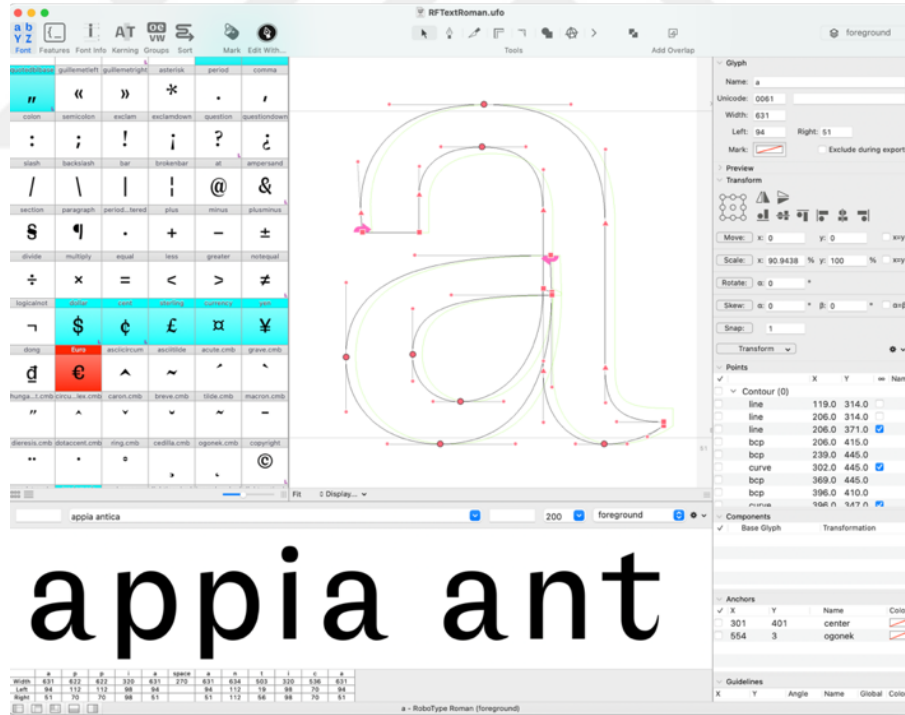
RFTextRoman.ufo

Font Features Font Info Kerning Groups Sort Mark Edit With...

Tools

Add Overlap

foreground

| quotedblbase | guillemetleft | guillemetright | asterisk | period | comma |
|---|---|---|---|---|---|
| „ | « | » | * | . | , |
| colon | semicolon | exclam | exclamdown | question | questiondown |
| : | ; | ! | ¡ | ? | ¿ |
| slash | backslash | bar | brokenbar | at | ampersand |
| / | \ | \| | ¦ | @ | & |
| section | paragraph | period...tered | plus | minus | plusminus |
| § | ¶ | · | + | − | ± |
| divide | multiply | equal | less | greater | notequal |
| ÷ | × | = | < | > | ≠ |
| logicalnot | dollar | cent | sterling | currency | yen |
| ¬ | $ | ¢ | £ | ¤ | ¥ |
| dong | Euro | asciicircum | asciitilde | acute.cmb | grave.cmb |
| ₫ | € | ^ | ~ | ˊ | ˋ |
| hunga...t.cmb | circu...lex.cmb | caron.cmb | breve.cmb | tilde.cmb | macron.cmb |
| ˝ | ˆ | ˇ | ˘ | ˜ | ˉ |
| dieresis.cmb | dotaccent.cmb | ring.cmb | cedilla.cmb | ogonek.cmb | copyright |
| ¨ | ˙ | ˚ | ¸ | ˛ | © |

Fit Display...

appia antica 200 foreground

appia ant

| | a | p | p | i | a | space | a | n | t | i | c | a |
|---|---|---|---|---|---|---|---|---|---|---|---|---|
| Width | 631 | 622 | 622 | 320 | 631 | 270 | 631 | 634 | 503 | 320 | 536 | 631 |
| Left | 94 | 112 | 112 | 98 | 94 | | 94 | 112 | 19 | 98 | 70 | 94 |
| Right | 51 | 70 | 70 | 98 | 51 | | 51 | 112 | 56 | 98 | 70 | 51 |

a - RoboType Roman (foreground)

Glyph
Name: a
Unicode: 0061
Width: 631
Left: 94 Right: 51
Mark: Exclude during export
Preview
Transform
Move: x: 0 y: 0 x=y
Scale: x: 90.9438 % y: 100 % x=y
Rotate: α: 0 °
Skew: α: 0 ° β: 0 ° α=β
Snap: 1
Transform

Points
| | X | Y | Nam |
|---|---|---|---|
| Contour (0) | | | |
| line | 119.0 | 314.0 | |
| line | 206.0 | 314.0 | |
| line | 206.0 | 371.0 | |
| bcp | 206.0 | 415.0 | |
| bcp | 239.0 | 445.0 | |
| curve | 302.0 | 445.0 | |
| bcp | 369.0 | 445.0 | |
| bcp | 396.0 | 410.0 | |
| curve | 396.0 | 347.0 | |

Components
Base Glyph Transformation

Anchors
| X | Y | Name | Colo |
|---|---|---|---|
| 301 | 401 | center | |
| 554 | 3 | ogonek | |

Guidelines
X Y Angle Name Global Colo